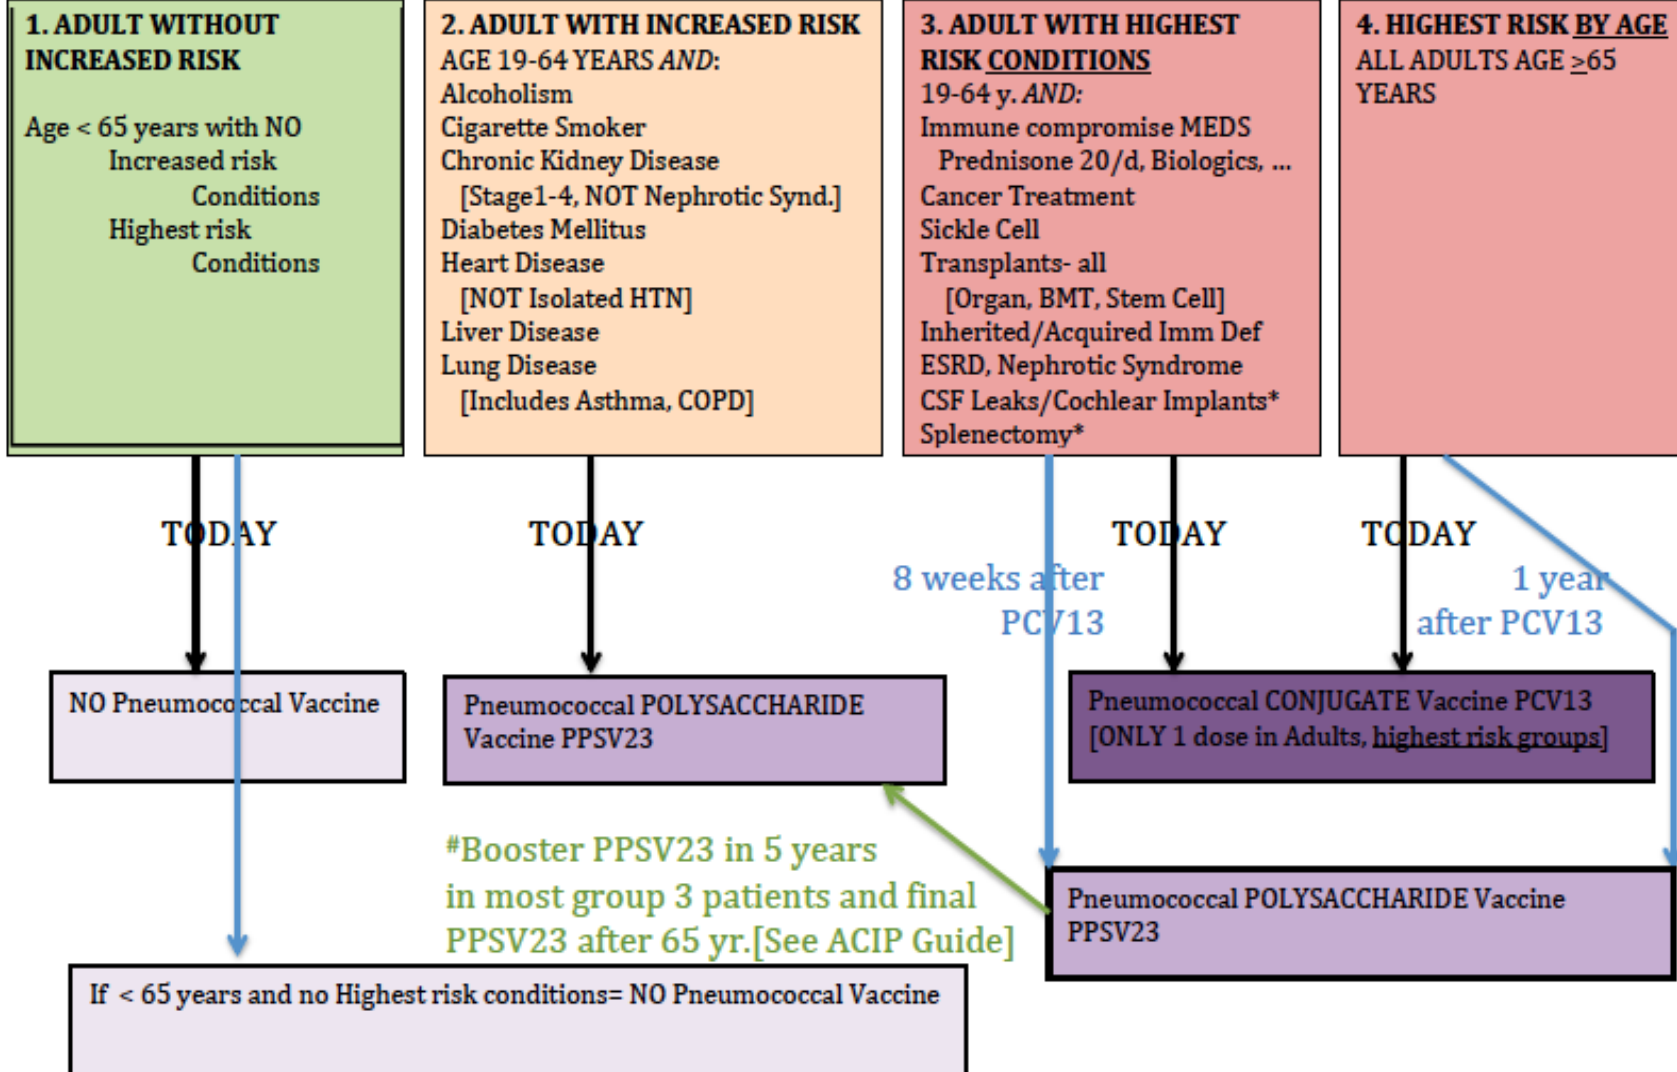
1. ADULT WITHOUT INCREASED RISK

Age < 65 years with NO
Increased risk
Conditions
Highest risk
Conditions

2. ADULT WITH INCREASED RISK
AGE 19-64 YEARS AND:
Alcoholism
Cigarette Smoker
Chronic Kidney Disease
[Stage1-4, NOT Nephrotic Synd.]
Diabetes Mellitus
Heart Disease
[NOT Isolated HTN]
Liver Disease
Lung Disease
[Includes Asthma, COPD]

3. ADULT WITH HIGHEST RISK CONDITIONS
19-64 y. AND:
Immune compromise MEDS
Prednisone 20/d, Biologics, ...
Cancer Treatment
Sickle Cell
Transplants- all
[Organ, BMT, Stem Cell]
Inherited/Acquired Imm Def
ESRD, Nephrotic Syndrome
CSF Leaks/Cochlear Implants*
Splenectomy*

4. HIGHEST RISK BY AGE
ALL ADULTS AGE $\geq$65 YEARS

TODAY

TODAY

8 weeks after PCV13

TODAY

TODAY

1 year after PCV13

NO Pneumococcal Vaccine

Pneumococcal POLYSACCHARIDE Vaccine PPSV23

Pneumococcal CONJUGATE Vaccine PCV13 [ONLY 1 dose in Adults, highest risk groups]

#Booster PPSV23 in 5 years in most group 3 patients and final PPSV23 after 65 yr.[See ACIP Guide]

Pneumococcal POLYSACCHARIDE Vaccine PPSV23

If < 65 years and no Highest risk conditions= NO Pneumococcal Vaccine